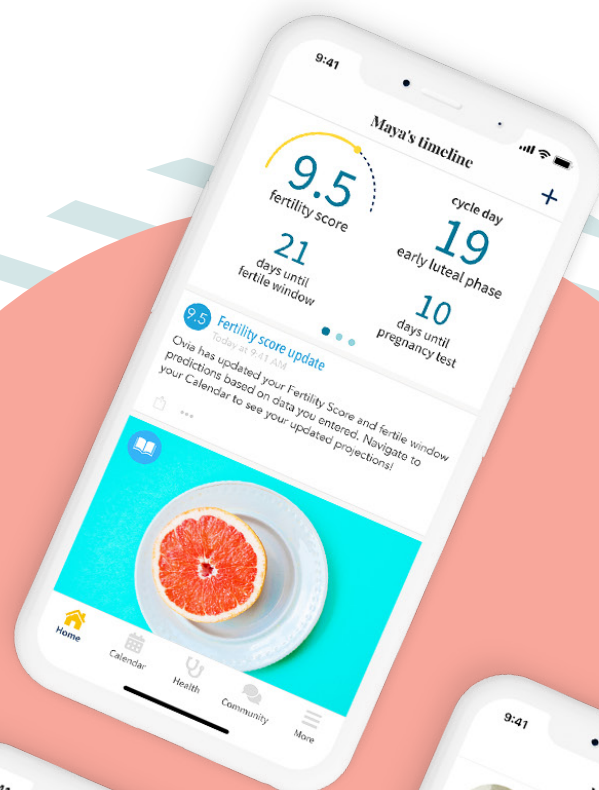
9:41

Maya's timeline

+

9.5
fertility score

cycle day
19
early luteal phase

21
days until fertile window

10
days until pregnancy test

9.5
Fertility score update
Today at 9:41 AM

Ovia has updated your Fertility Score and fertile window predictions based on data you entered. Navigate to your Calendar to see your updated projections!

Home
Calendar
Health
Community
More

9:41